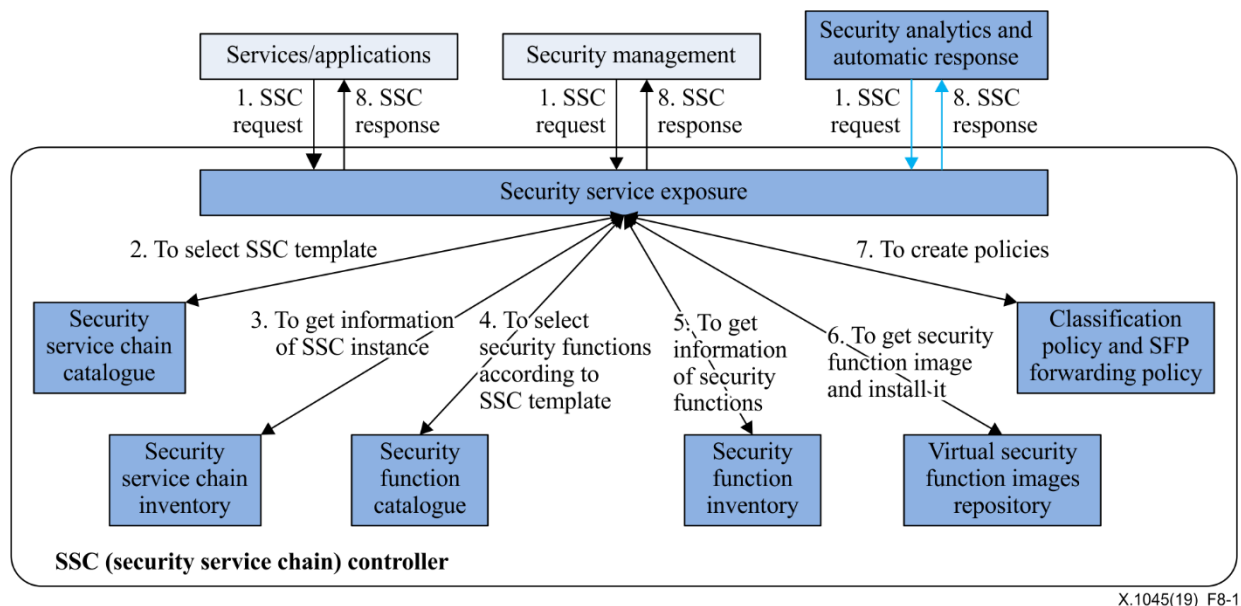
Services/applications

Security management

Security analytics and automatic response

1. SSC request

8. SSC response

1. SSC request

8. SSC response

1. SSC request

8. SSC response

Security service exposure

2. To select SSC template

7. To create policies

Security service chain catalogue

3. To get information of SSC instance

4. To select security functions according to SSC template

5. To get information of security functions

6. To get security function image and install it

Classification policy and SFP forwarding policy

Security service chain inventory

Security function catalogue

Security function inventory

Virtual security function images repository

SSC (security service chain) controller

X.1045(19)_F8-1